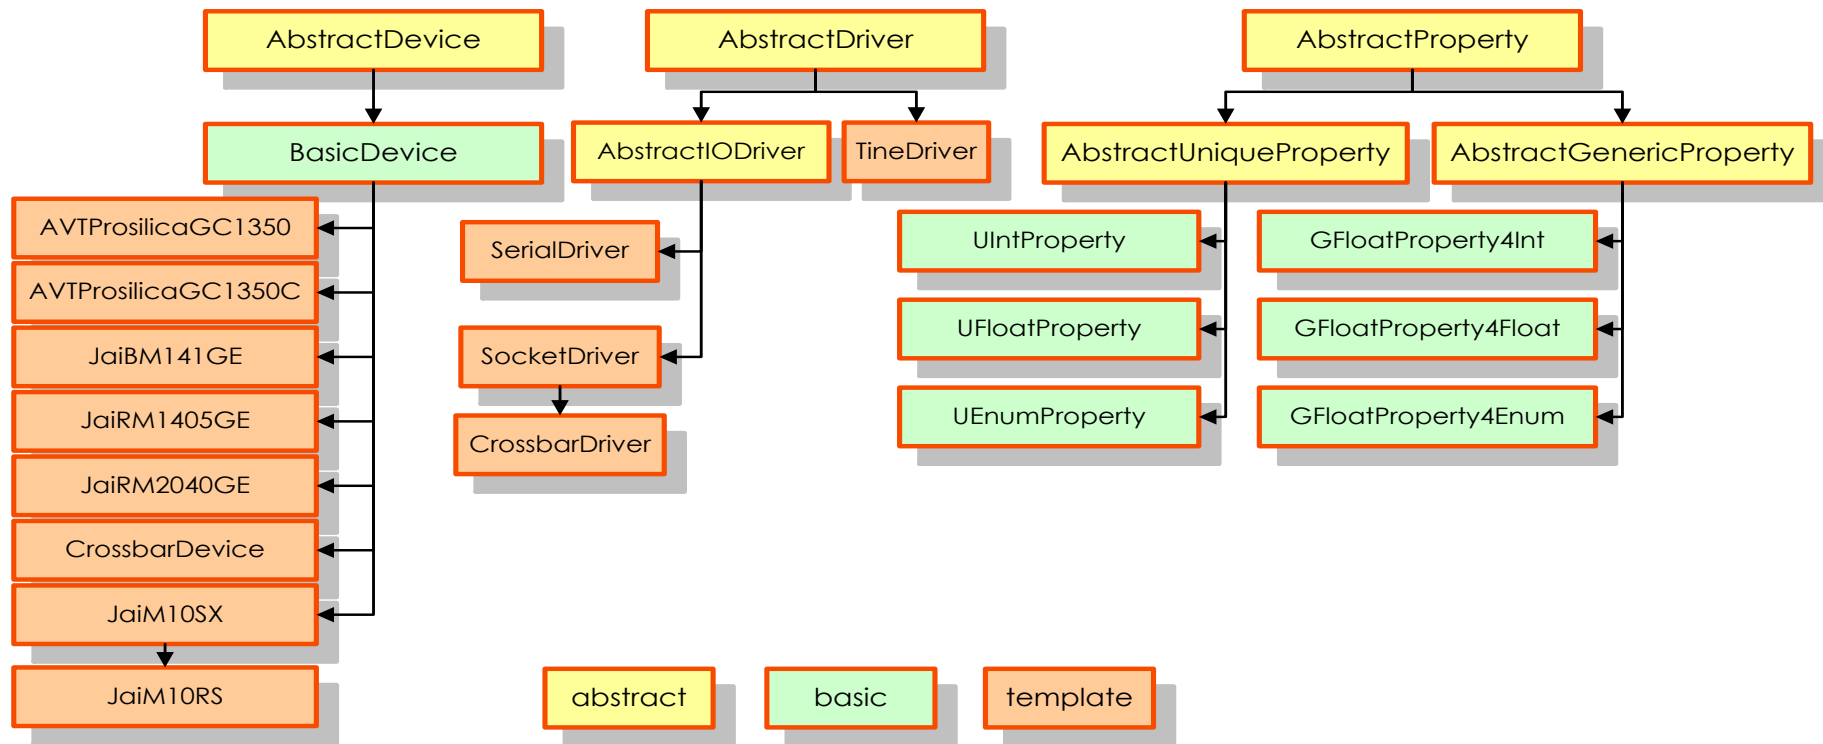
AbstractDevice

BasicDevice

AVTProsilicaGC1350

AVTProsilicaGC1350C

JaiBM141GE

JaiRM1405GE

JaiRM2040GE

CrossbarDevice

JaiM10SX

JaiM10RS

AbstractDriver

AbstractIODriver

TineDriver

SerialDriver

SocketDriver

CrossbarDriver

AbstractProperty

AbstractUniqueProperty

AbstractGenericProperty

UIntProperty

UFloatProperty

UEnumProperty

GFloatProperty4Int

GFloatProperty4Float

GFloatProperty4Enum

abstract

basic

template